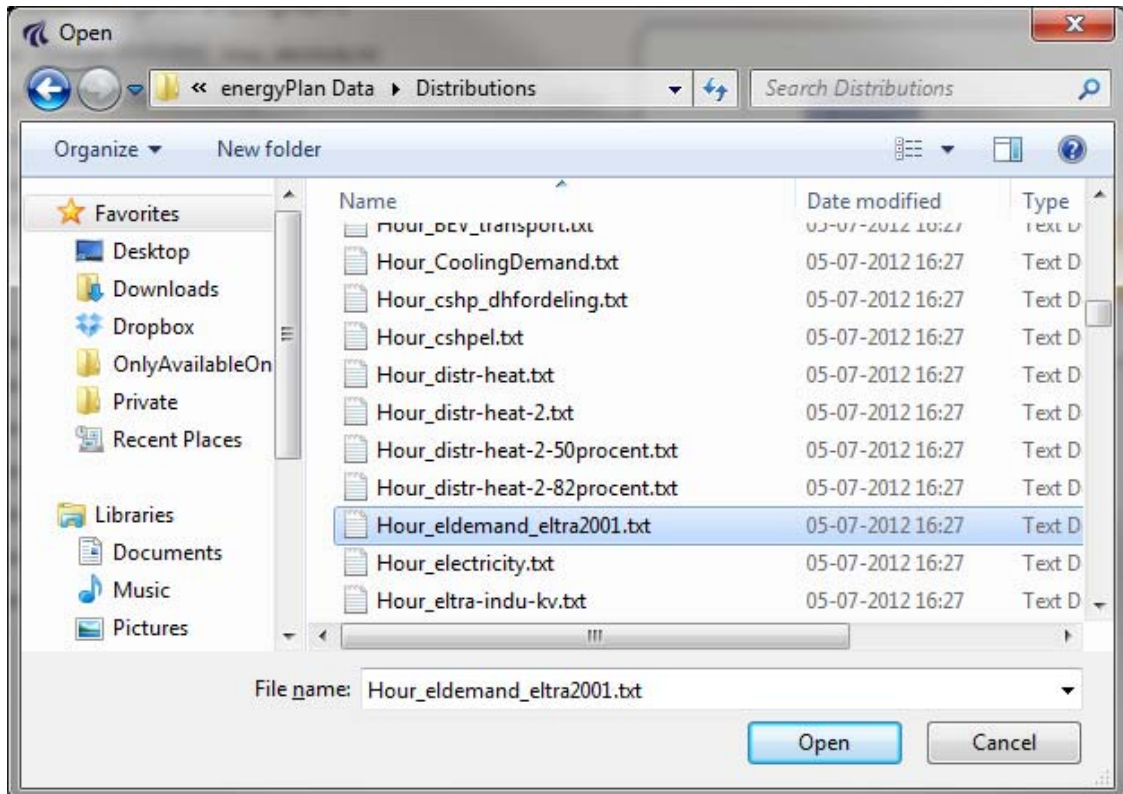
Open

« energyPlan Data ▸ Distributions

Search Distributions

Organize ▾ New folder

Favorites
Desktop
Downloads
Dropbox
OnlyAvailableOn
Private
Recent Places

Libraries
Documents
Music
Pictures

| Name | Date modified | Type |
|---|---|---|
| Hour_BEV_transport.txt | 05-07-2012 16:27 | Text D |
| Hour_CoolingDemand.txt | 05-07-2012 16:27 | Text D |
| Hour_cshp_dhfordeling.txt | 05-07-2012 16:27 | Text D |
| Hour_cshpel.txt | 05-07-2012 16:27 | Text D |
| Hour_distr-heat.txt | 05-07-2012 16:27 | Text D |
| Hour_distr-heat-2.txt | 05-07-2012 16:27 | Text D |
| Hour_distr-heat-2-50procent.txt | 05-07-2012 16:27 | Text D |
| Hour_distr-heat-2-82procent.txt | 05-07-2012 16:27 | Text D |
| Hour_eldemand_eltra2001.txt | 05-07-2012 16:27 | Text D |
| Hour_electricity.txt | 05-07-2012 16:27 | Text D |
| Hour_eltra-indu-kv.txt | 05-07-2012 16:27 | Text D |

File name: Hour_eldemand_eltra2001.txt

Open Cancel